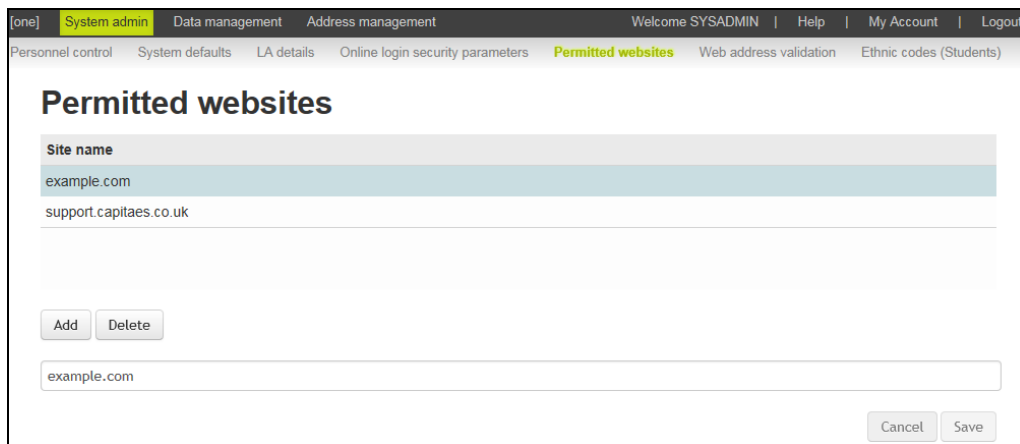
[one] System admin Data management Address management Welcome SYSADMIN | Help | My Account | Logout

Personnel control System defaults LA details Online login security parameters Permitted websites Web address validation Ethnic codes (Students)

Permitted websites

| Site name |
|---|
| example.com |
| support.capitaes.co.uk |

Add Delete

example.com

Cancel Save